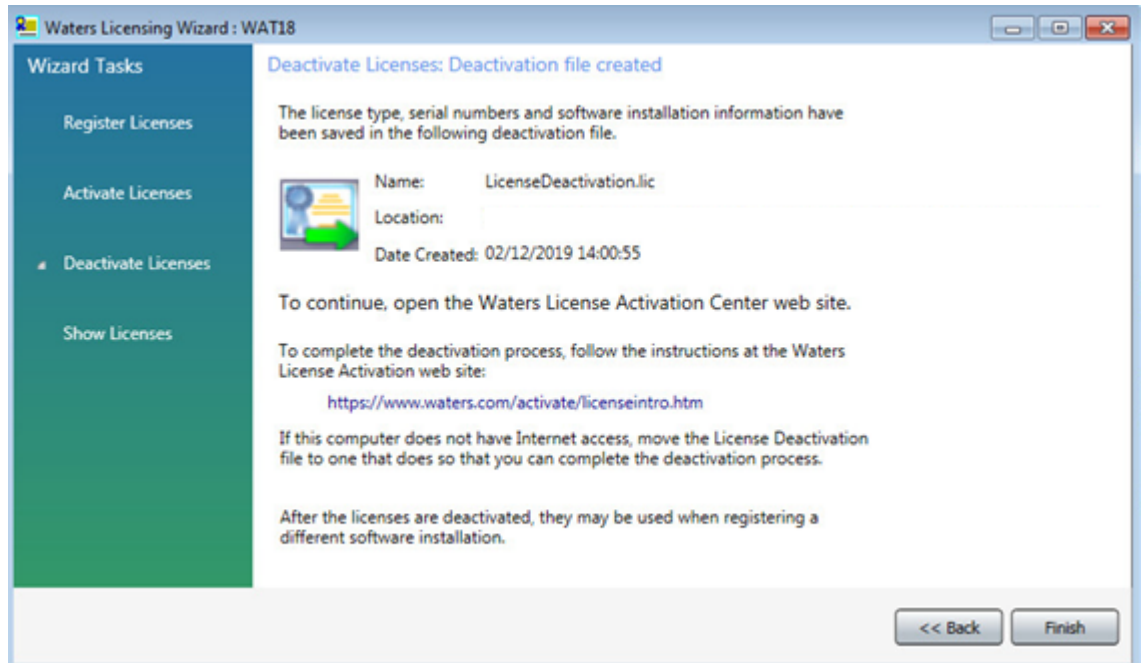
Waters Licensing Wizard : WAT18

Wizard Tasks

Register Licenses

Activate Licenses

Deactivate Licenses

Show Licenses

Deactivate Licenses: Deactivation file created

The license type, serial numbers and software installation information have been saved in the following deactivation file.

Name: LicenseDeactivation.lic

Location:

Date Created: 02/12/2019 14:00:55

To continue, open the Waters License Activation Center web site.

To complete the deactivation process, follow the instructions at the Waters License Activation web site:

https://www.waters.com/activate/licenseintro.htm

If this computer does not have Internet access, move the License Deactivation file to one that does so that you can complete the deactivation process.

After the licenses are deactivated, they may be used when registering a different software installation.

<< Back

Finish